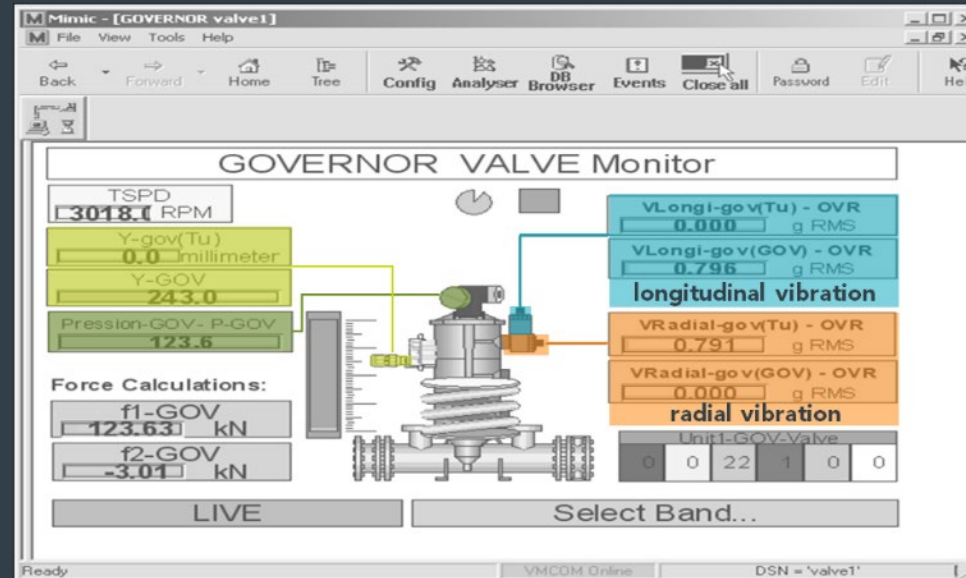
Mimic - [GOVERNOR valve1]
File View Tools Help
Back Forward Home Tree Config Analyser DB Browser Events Close all Password Edit He

GOVERNOR VALVE Monitor

TSPD
3018.( RPM

Y-gov(Tu)
0.0 millimeter

Y-GOV
243.0

Pression-GOV- P-GOV
123.6

Force Calculations:

f1-GOV
123.63 kN

f2-GOV
-3.01 kN

VLongi-gov(Tu) - OVR
0.000 g RMS

VLongi-gov(GOV) - OVR
0.796 g RMS

longitudinal vibration

VRadial-gov(Tu) - OVR
0.791 g RMS

VRadial-gov(GOV) - OVR
0.000 g RMS

radial vibration

Unit1-GOV-Valve

| 0 | 0 | 22 | 1 | 0 | 0 |
|---|---|---|---|---|---|

LIVE

Select Band...

Ready VMCOM Online DSN = 'valve1'